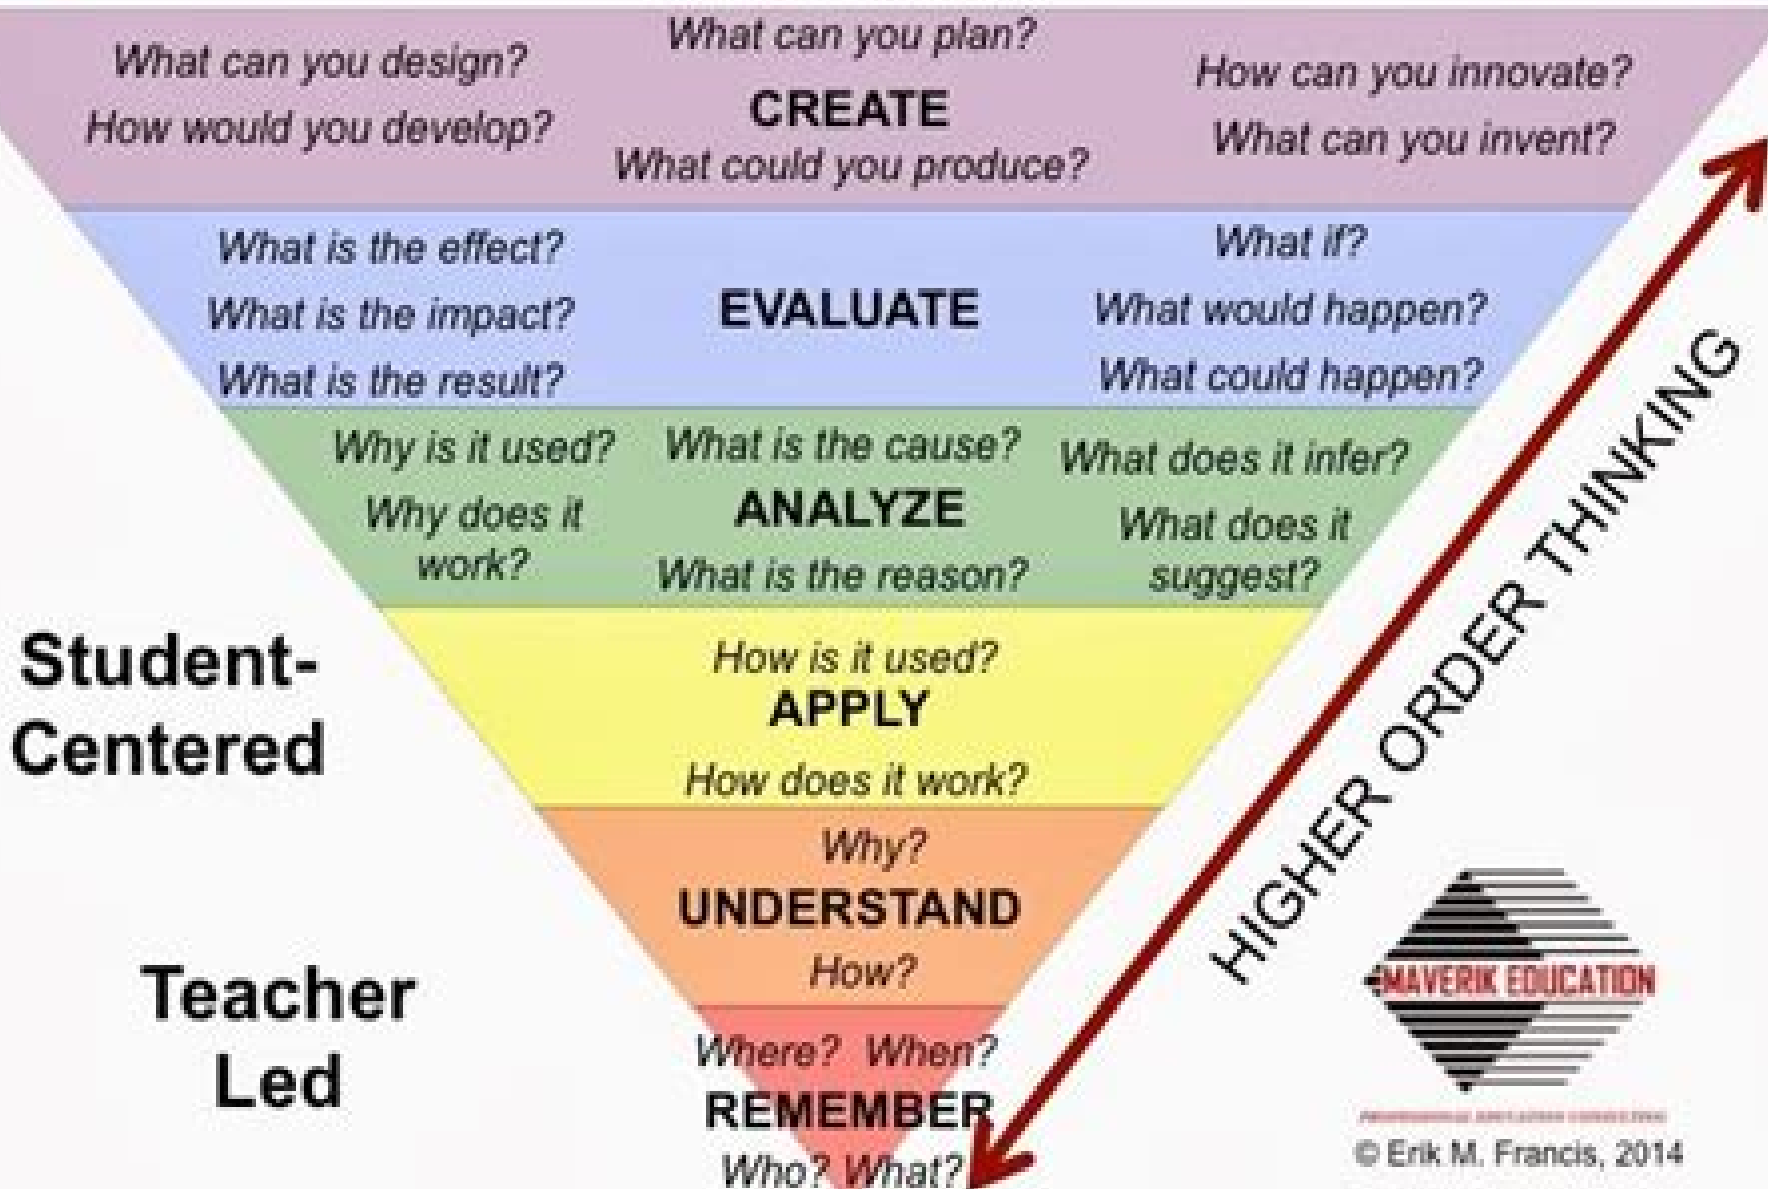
What can you design?
How would you develop?

What can you plan?
CREATE
What could you produce?

How can you innovate?
What can you invent?

What is the effect?
What is the impact?
What is the result?

EVALUATE

What if?
What would happen?
What could happen?

Why is it used?
Why does it work?

What is the cause?
ANALYZE
What is the reason?

What does it infer?
What does it suggest?

Student-Centered

How is it used?
APPLY
How does it work?

Why?
UNDERSTAND
How?

Teacher Led

Where? When?
REMEMBER
Who? What?

HIGHER ORDER THINKING

MAVERIK EDUCATION
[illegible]
© Erik M. Francis, 2014